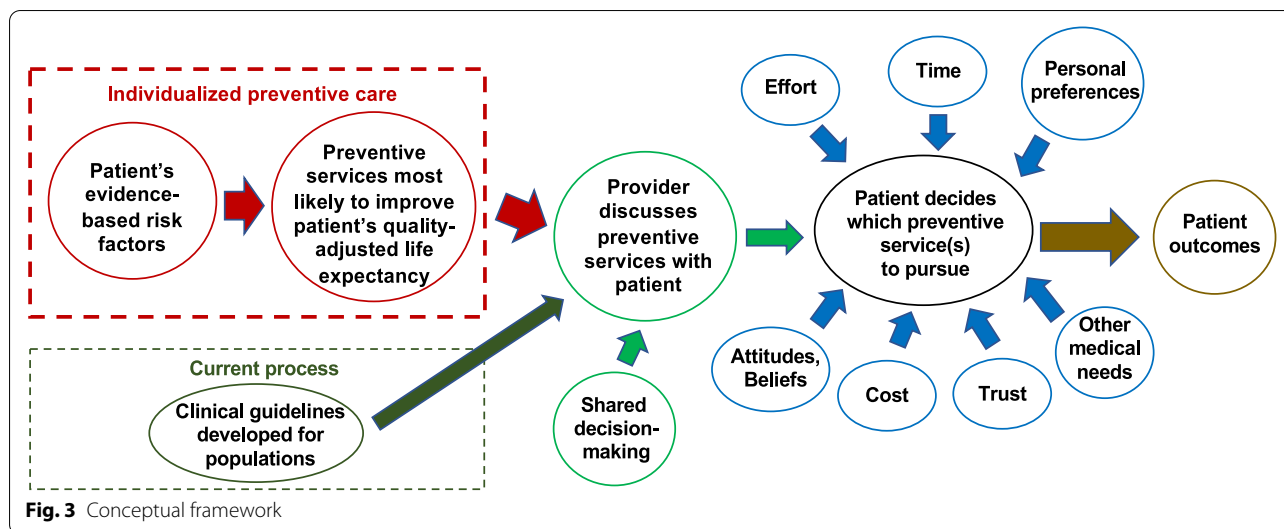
Individualized preventive care

Patient's evidence-based risk factors

Preventive services most likely to improve patient's quality-adjusted life expectancy

Current process

Clinical guidelines developed for populations

Provider discusses preventive services with patient

Shared decision-making

Effort

Time

Personal preferences

Patient decides which preventive service(s) to pursue

Attitudes, Beliefs

Cost

Trust

Other medical needs

Patient outcomes

Fig. 3 Conceptual framework